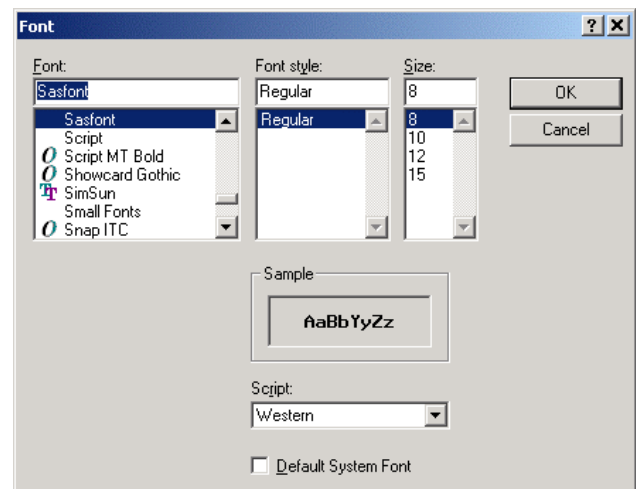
Font

?

X

Font:

Sasfont

Sasfont

Script

Script MT Bold

Showcard Gothic

SimSun

Small Fonts

Snap ITC

Font style:

Regular

Regular

Size:

8

8

10

12

15

OK

Cancel

Sample

AaBbYyZz

Script:

Western

Default System Font